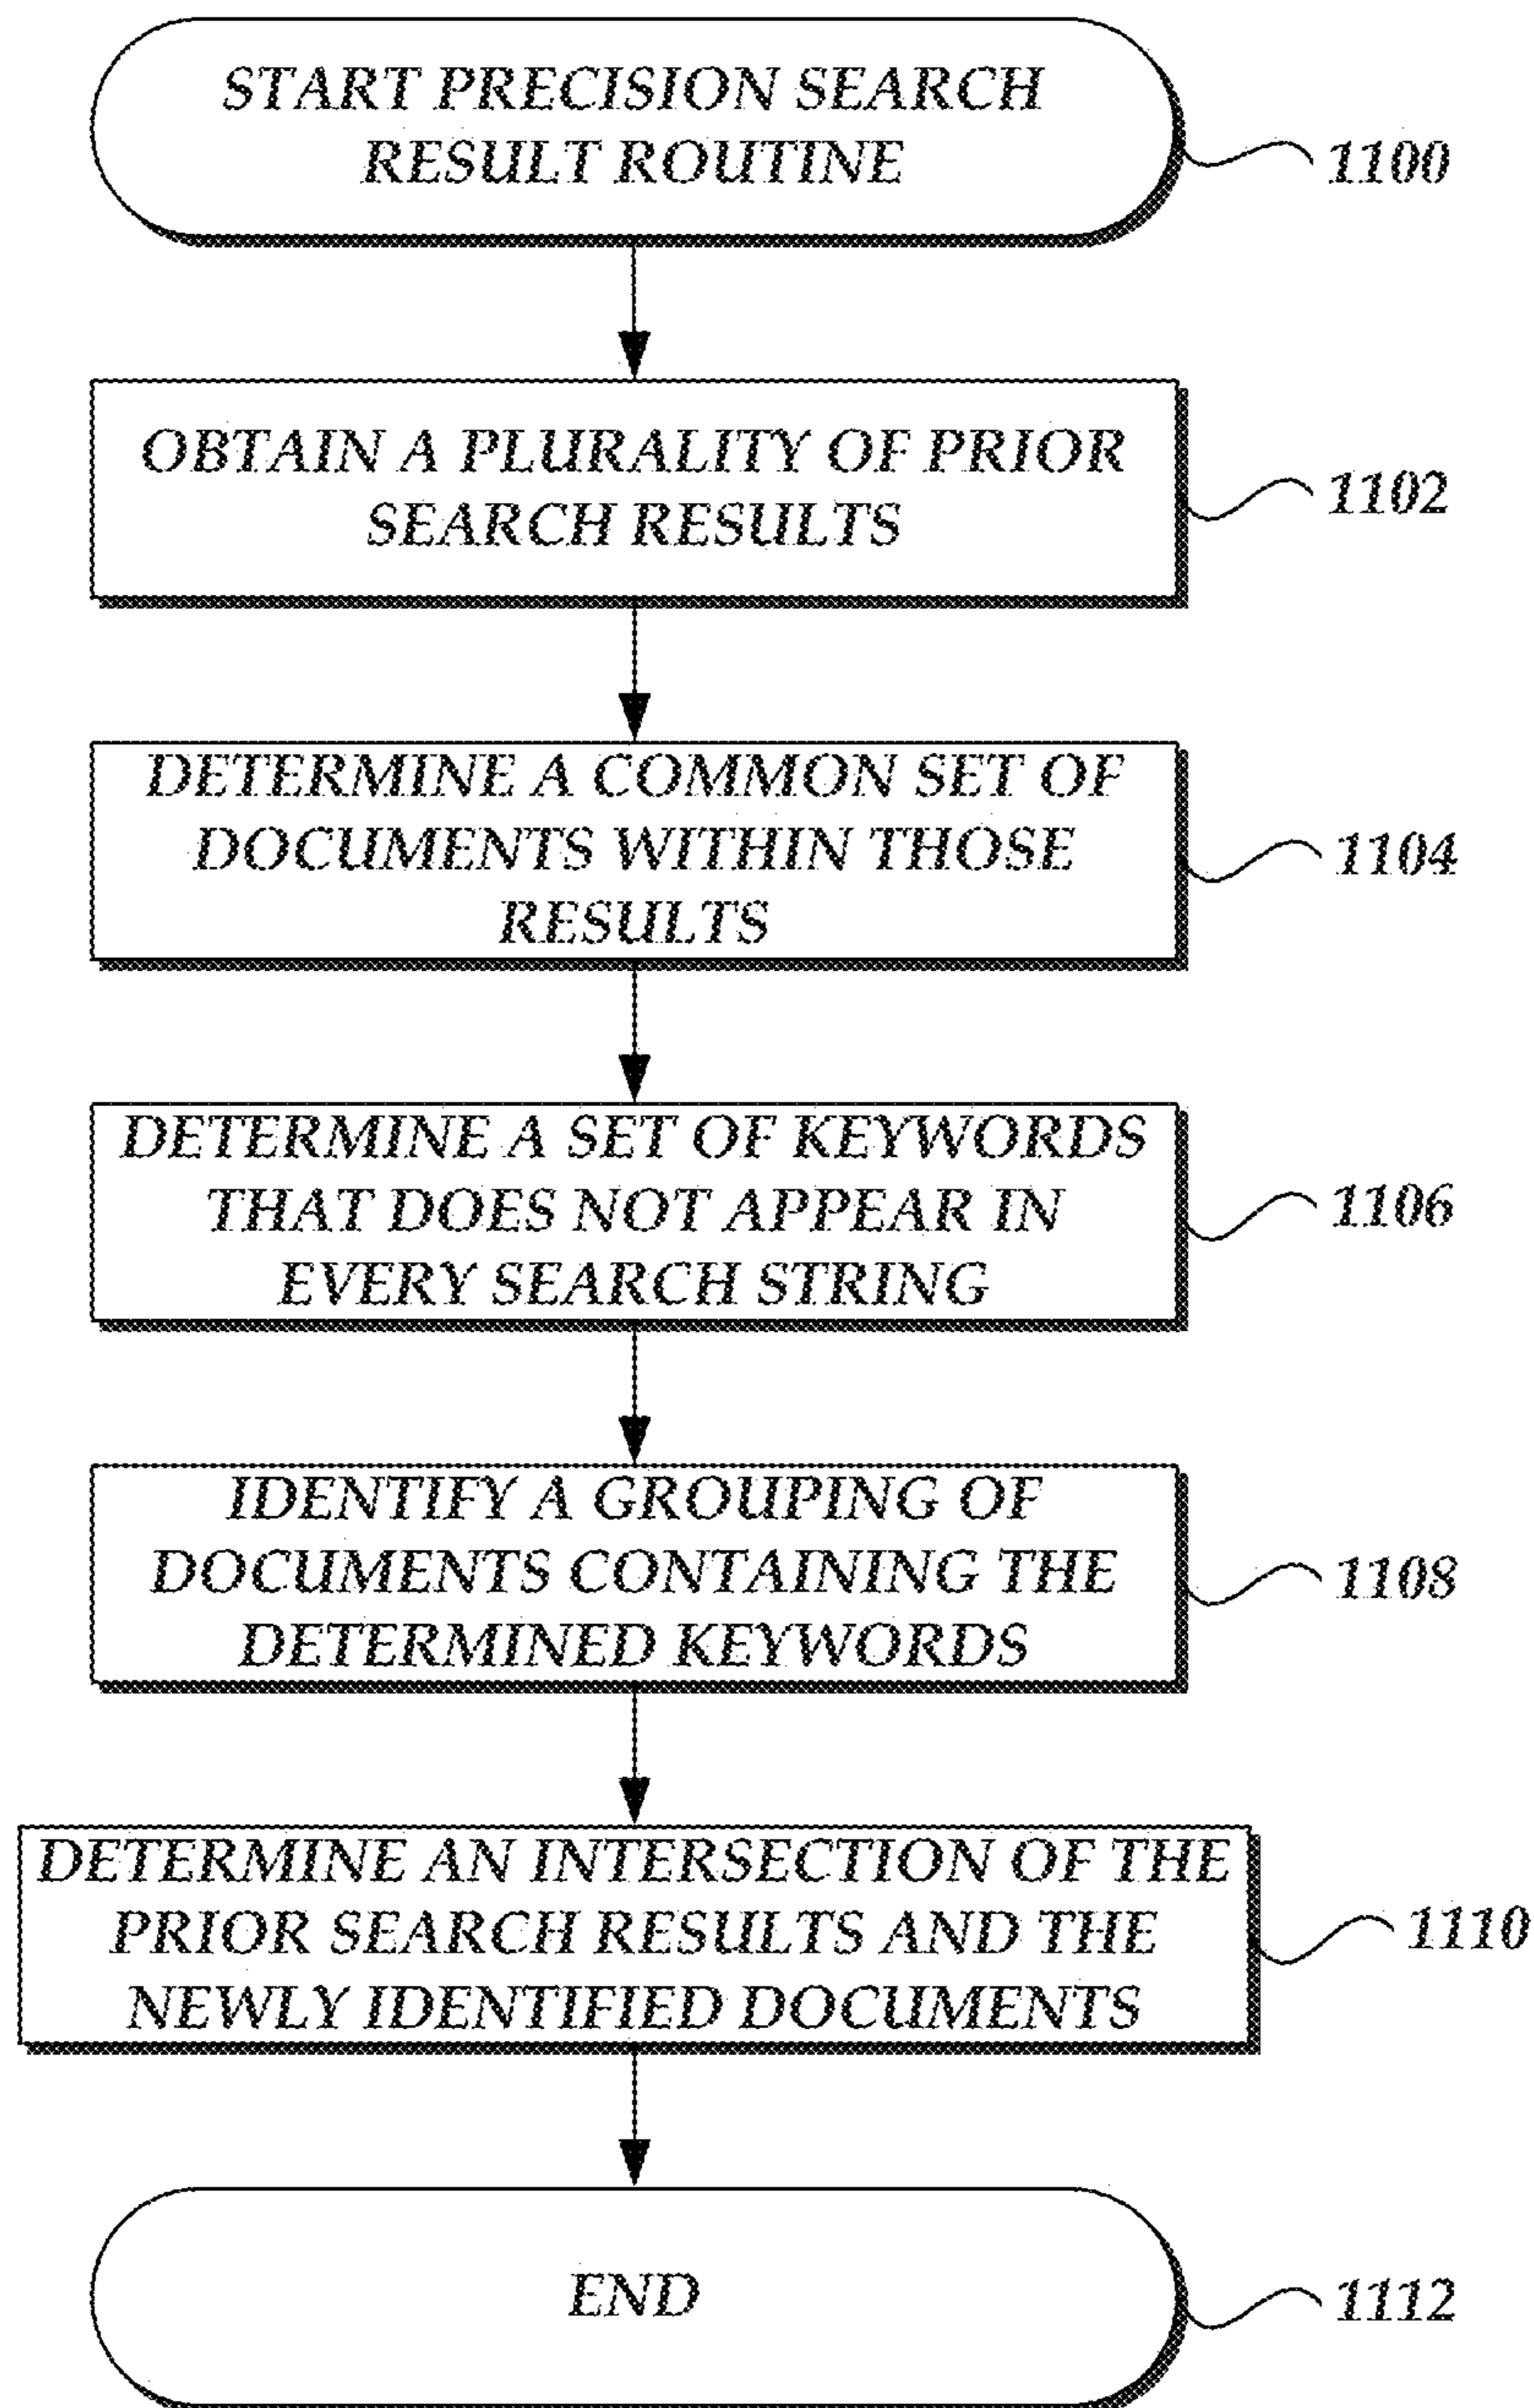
START PRECISION SEARCH RESULT ROUTINE

1100

OBTAIN A PLURALITY OF PRIOR SEARCH RESULTS

1102

DETERMINE A COMMON SET OF DOCUMENTS WITHIN THOSE RESULTS

1104

DETERMINE A SET OF KEYWORDS THAT DOES NOT APPEAR IN EVERY SEARCH STRING

1106

IDENTIFY A GROUPING OF DOCUMENTS CONTAINING THE DETERMINED KEYWORDS

1108

DETERMINE AN INTERSECTION OF THE PRIOR SEARCH RESULTS AND THE NEWLY IDENTIFIED DOCUMENTS

1110

END

1112